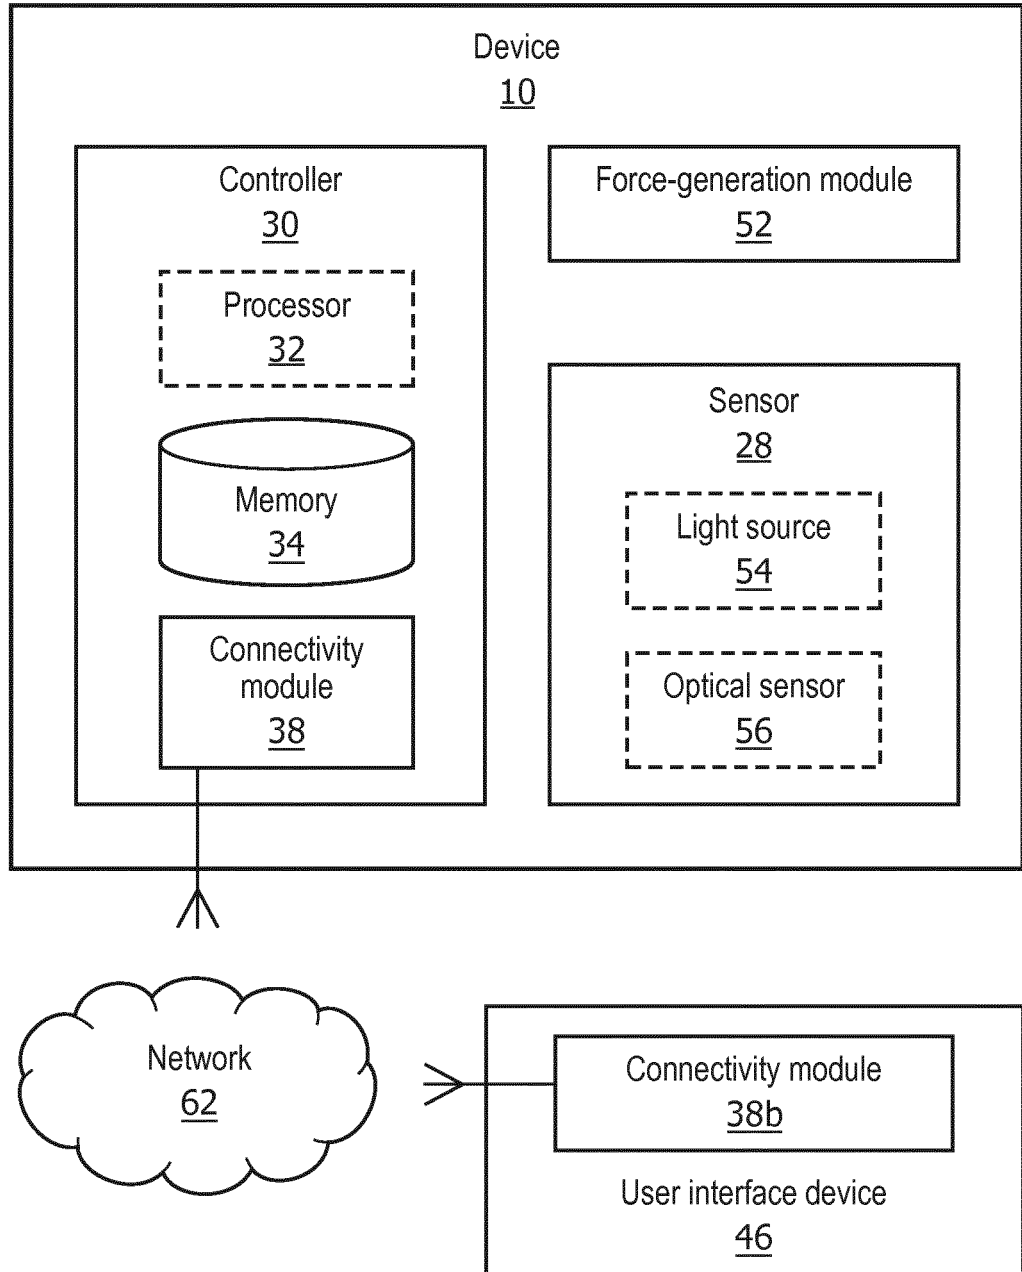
Device
10

Controller
30

Processor
32

Memory
34

Connectivity module
38

Force-generation module
52

Sensor
28

Light source
54

Optical sensor
56

Network
62

Connectivity module
38b

User interface device
46